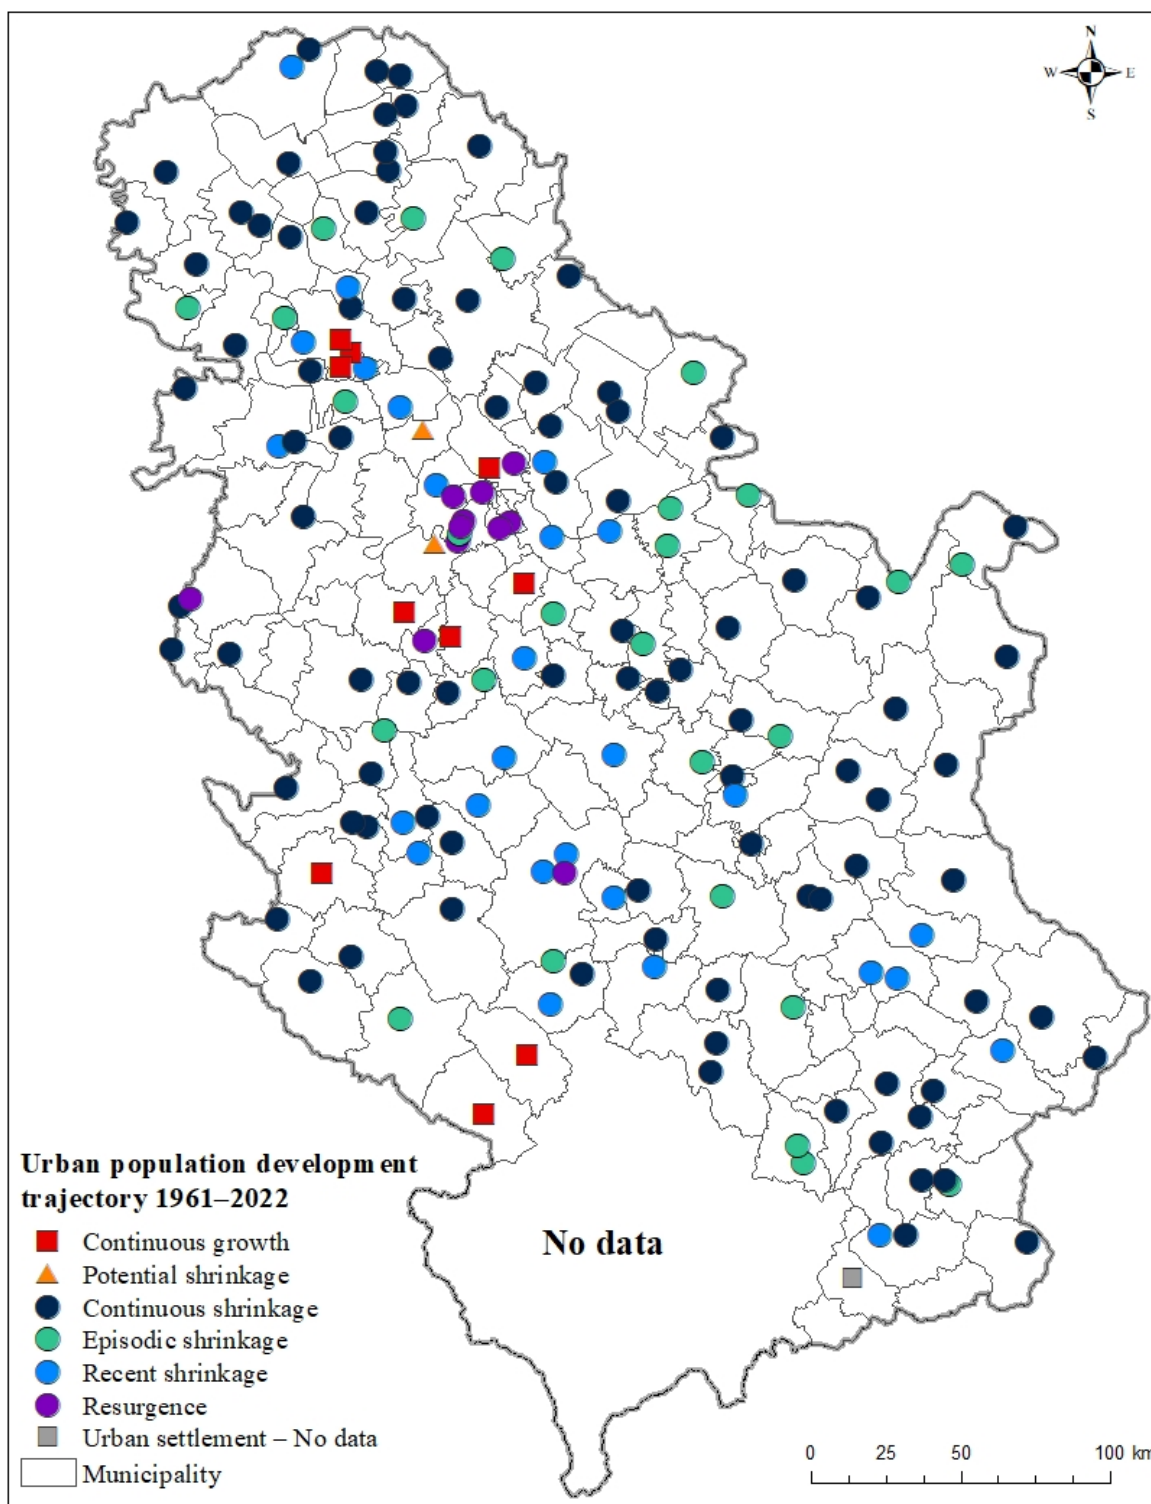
N
W
E
S

No data

Urban population development trajectory 1961–2022
Continuous growth
Potential shrinkage
Continuous shrinkage
Episodic shrinkage
Recent shrinkage
Resurgence
Urban settlement – No data
Municipality

0 25 50 100 km